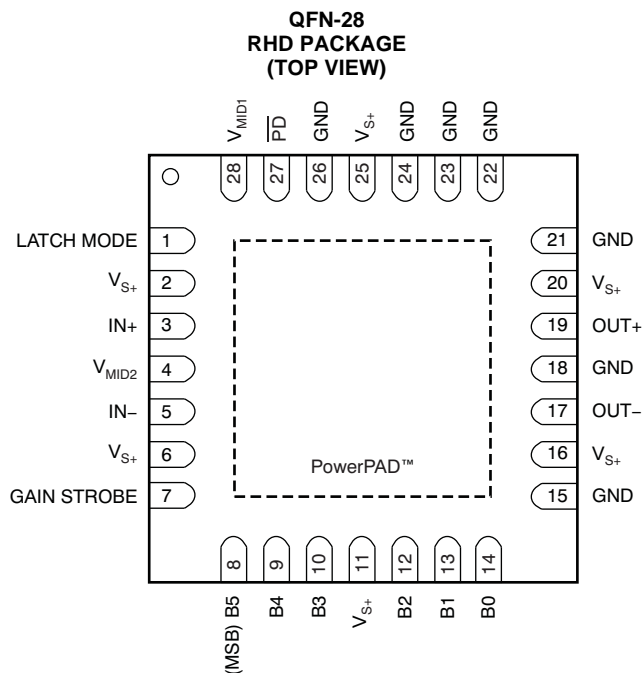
QFN-28
RHD PACKAGE
(TOP VIEW)

$V_{MID1}$ 28
$\overline{PD}$ 27
GND 26
$V_{S+}$ 25
GND 24
GND 23
GND 22

LATCH MODE 1
$V_{S+}$ 2
IN+ 3
$V_{MID2}$ 4
IN– 5
$V_{S+}$ 6
GAIN STROBE 7

21 GND
20 $V_{S+}$
19 OUT+
18 GND
17 OUT–
16 $V_{S+}$
15 GND

PowerPAD™

8 (MSB) B5
9 B4
10 B3
11 $V_{S+}$
12 B2
13 B1
14 B0